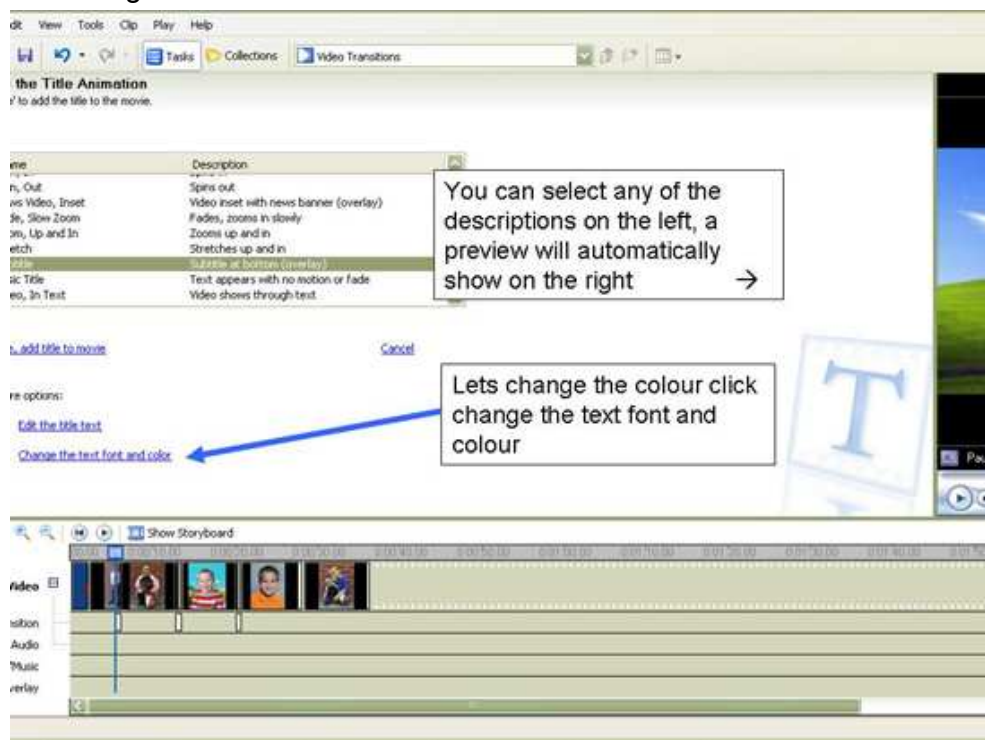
dit View Tools Clip Play Help

Tasks Collections Video Transitions

the Title Animation
' to add the title to the movie.

| me | Description |
|---|---|
| n, Out | Spins out |
| ws Video, Inset | Video inset with news banner (overlay) |
| de, Slow Zoom | Fades, zooms in slowly |
| om, Up and In | Zooms up and in |
| etch | Stretches up and in |
| btitle | Subtitle at bottom (overlay) |
| sic Title | Text appears with no motion or fade |
| eo, In Text | Video shows through text |

You can select any of the descriptions on the left, a preview will automatically show on the right →

, add title to movie

Cancel

re options:

Edit the title text

Change the text font and color

Lets change the colour click change the text font and colour

T

Pau

Show Storyboard

Video

sition

Audio

'Music

verlay